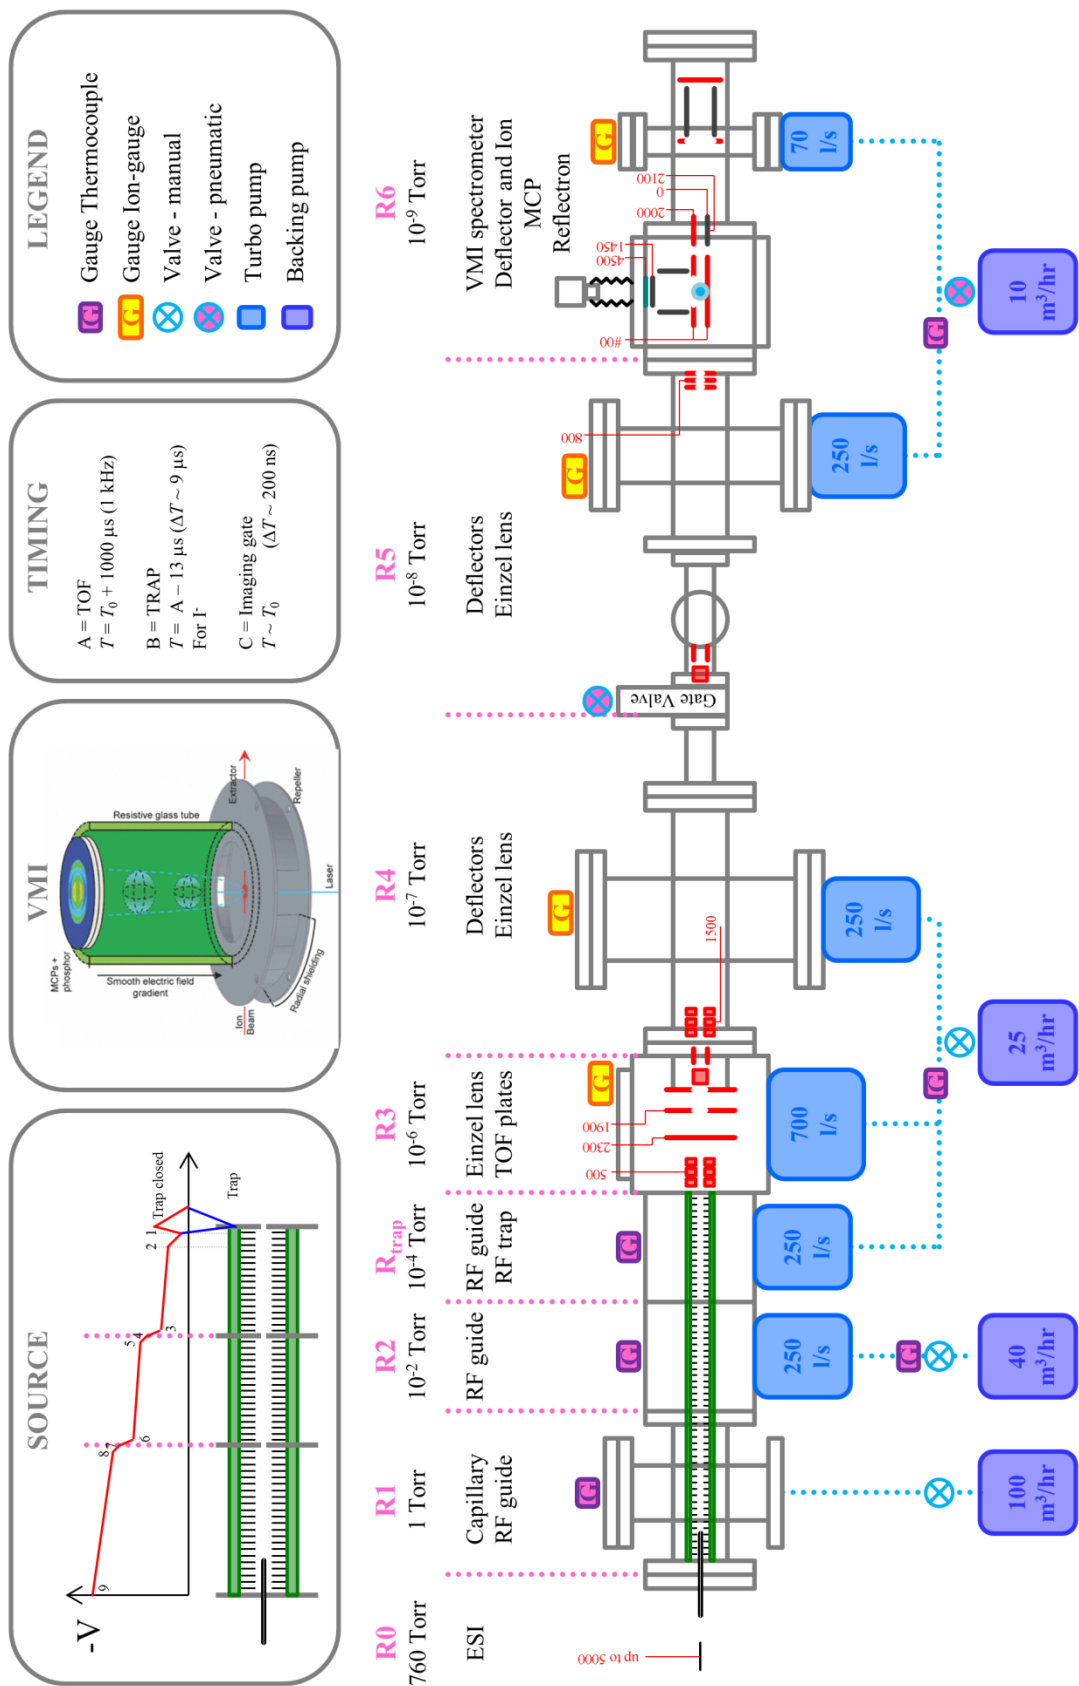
LEGEND

G Gauge Thermocouple
G Gauge Ion-gauge
Valve - manual
Valve - pneumatic
Turbo pump
Backing pump

TIMING

A = TOF
$T = T_0 + 1000$ μs (1 kHz)

B = TRAP
$T =$ A – 13 μs ($\Delta T \sim 9$ μs)
For I⁻

C = Imaging gate
$T \sim T_0$ ($\Delta T \sim 200$ ns)

VMI

Resistive glass tube
Extractor
Repeller
MCPs + phosphor
Smooth electric field gradient
Ion Beam
Radial shielding
Laser

SOURCE

-V
9
8 7
6
5 4
3
2 1
Trap closed
Trap

R0
760 Torr
ESI
up to 5000

R1
1 Torr
Capillary
RF guide

R2
$10^{-2}$ Torr
RF guide

$R_{trap}$
$10^{-4}$ Torr
RF guide
RF trap

R3
$10^{-6}$ Torr
Einzel lens
TOF plates
500
2300
1900

R4
$10^{-7}$ Torr
Deflectors
Einzel lens
1500

Gate Valve

R5
$10^{-8}$ Torr
Deflectors
Einzel lens
800

R6
$10^{-9}$ Torr
VMI spectrometer
Deflector and Ion MCP
Reflectron
#00
4500
1450
2000
0
2100

100 $m^3/hr$
40 $m^3/hr$
250 l/s
250 l/s
700 l/s
25 $m^3/hr$
250 l/s
250 l/s
10 $m^3/hr$
70 l/s